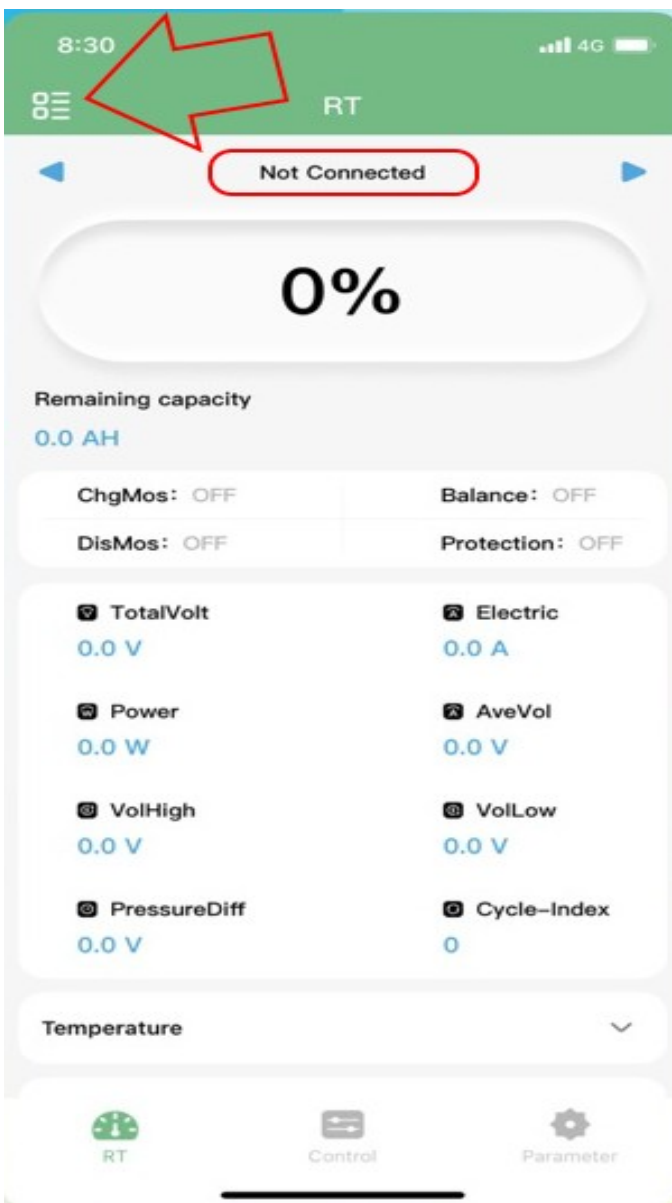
8:30 4G

RT

Not Connected

0%

Remaining capacity
0.0 AH

ChgMos: OFF
Balance: OFF
DisMos: OFF
Protection: OFF

TotalVolt
0.0 V
Electric
0.0 A
Power
0.0 W
AveVol
0.0 V
VolHigh
0.0 V
VolLow
0.0 V
PressureDiff
0.0 V
Cycle-Index
0

Temperature

RT
Control
Parameter